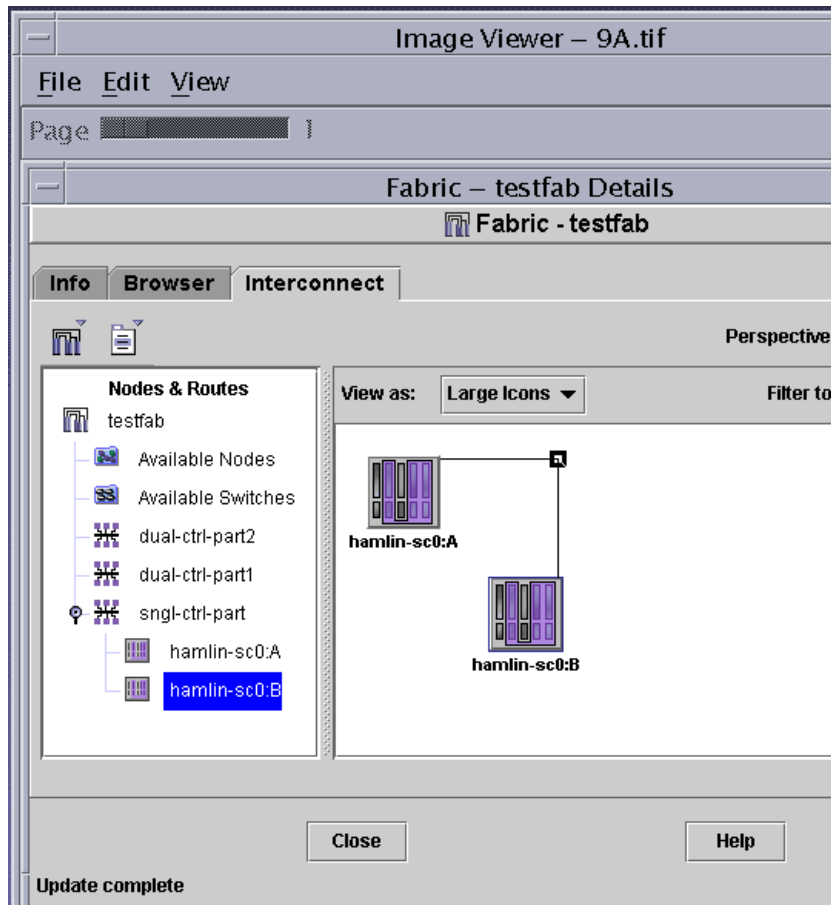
Image Viewer – 9A.tif

File Edit View

Page

Fabric – testfab Details

Fabric - testfab

Info Browser Interconnect

Perspective

Nodes & Routes

testfab

Available Nodes

Available Switches

dual-ctrl-part2

dual-ctrl-part1

sngl-ctrl-part

hamlin-sc0:A

hamlin-sc0:B

View as: Large Icons

Filter to

hamlin-sc0:A

hamlin-sc0:B

Close

Help

Update complete